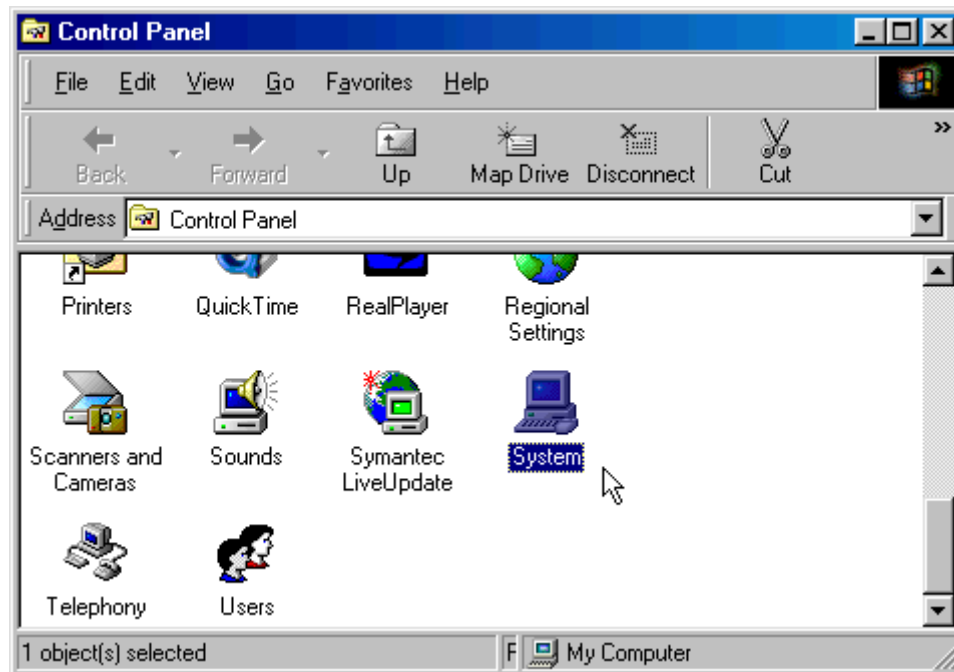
Control Panel

File Edit View Go Favorites Help

Back Forward Up Map Drive Disconnect Cut »

Address Control Panel

Printers QuickTime RealPlayer Regional Settings

Scanners and Cameras Sounds Symantec LiveUpdate System

Telephony Users

1 object(s) selected F My Computer